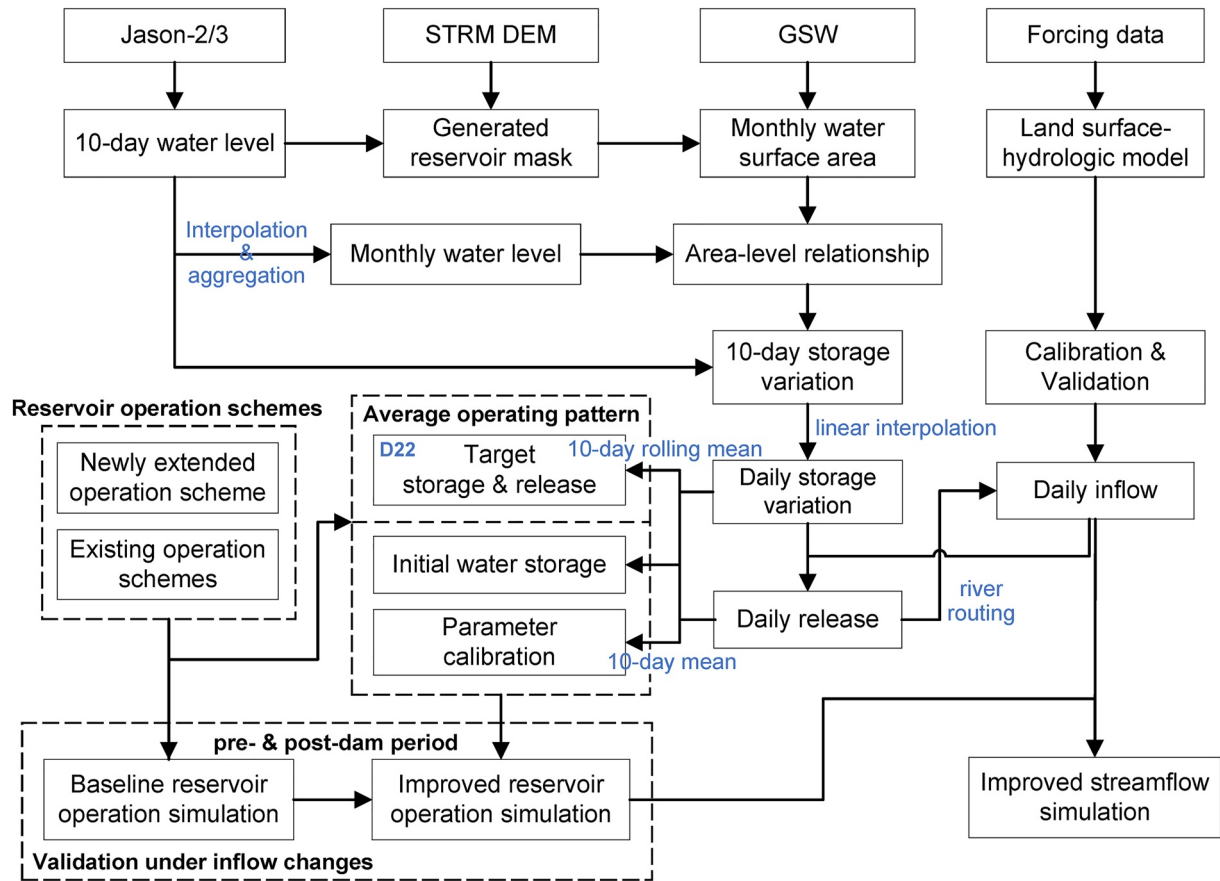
Jason-2/3

STRM DEM

GSW

Forcing data

10-day water level

Generated reservoir mask

Monthly water surface area

Land surface-hydrologic model

Interpolation & aggregation

Monthly water level

Area-level relationship

10-day storage variation

Calibration & Validation

Reservoir operation schemes

Average operating pattern

linear interpolation

D22

Target storage & release

10-day rolling mean

Newly extended operation scheme

Daily storage variation

Daily inflow

Existing operation schemes

Initial water storage

Daily release

river routing

Parameter calibration

10-day mean

pre- & post-dam period

Baseline reservoir operation simulation

Improved reservoir operation simulation

Improved streamflow simulation

Validation under inflow changes